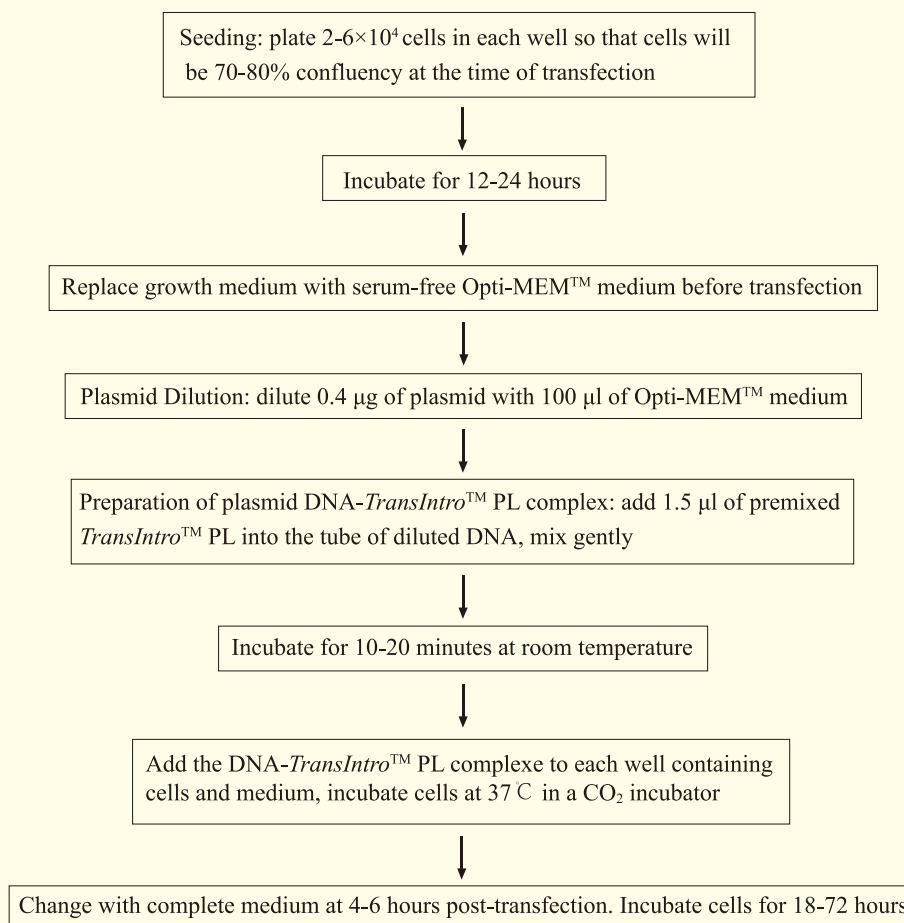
Seeding: plate 2-6×$10^4$ cells in each well so that cells will be 70-80% confluency at the time of transfection

Incubate for 12-24 hours

Replace growth medium with serum-free Opti-MEM™ medium before transfection

Plasmid Dilution: dilute 0.4 μg of plasmid with 100 μl of Opti-MEM™ medium

Preparation of plasmid DNA-*TransIntro*™ PL complex: add 1.5 μl of premixed *TransIntro*™ PL into the tube of diluted DNA, mix gently

Incubate for 10-20 minutes at room temperature

Add the DNA-*TransIntro*™ PL complexe to each well containing cells and medium, incubate cells at 37℃ in a $CO_2$ incubator

Change with complete medium at 4-6 hours post-transfection. Incubate cells for 18-72 hours